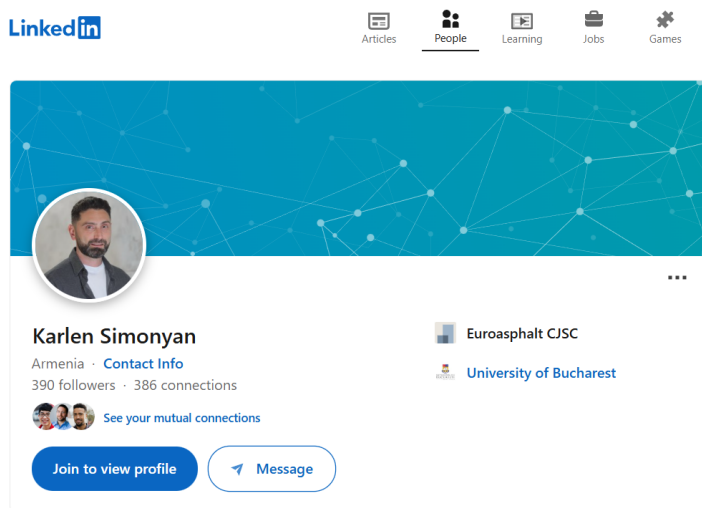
LinkedIn

Articles People Learning Jobs Games

Karlen Simonyan

Armenia · Contact Info

390 followers · 386 connections

See your mutual connections

Join to view profile

Message

Euroasphalt CJSC

University of Bucharest